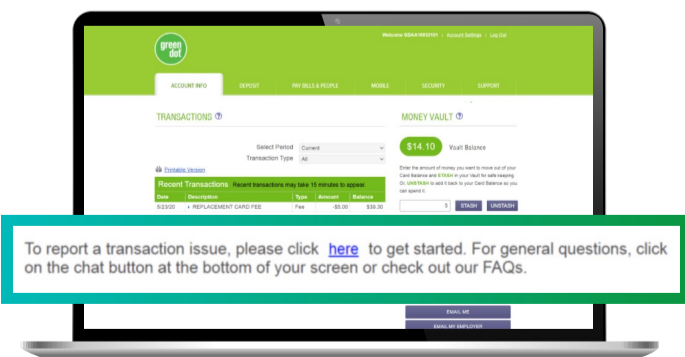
green dot

Welcome BBAA1402101 | Account Settings | Log Out

ACCOUNT INFO DEPOSIT PAY BILLS & PEOPLE MOBILE SECURITY SUPPORT

TRANSACTIONS

Select Period Current

Transaction Type All

Printable Version

Recent Transactions Recent transactions may take 15 minutes to appear

| Date | Description | Type | Amount | Balance |
|---|---|---|---|---|
| 5/23/20 | REPLACEMENT CARD FEE | Fee | -$5.00 | $39.30 |

MONEY VAULT

$14.10 Vault Balance

Enter the amount of money you want to move out of your Card Balance and STASH in your Vault for safe keeping. Or, UNSTASH to add it back to your Card Balance so you can spend it.

$ STASH UNSTASH

To report a transaction issue, please click here to get started. For general questions, click on the chat button at the bottom of your screen or check out our FAQs.

EMAIL ME

EMAIL MY EMPLOYER